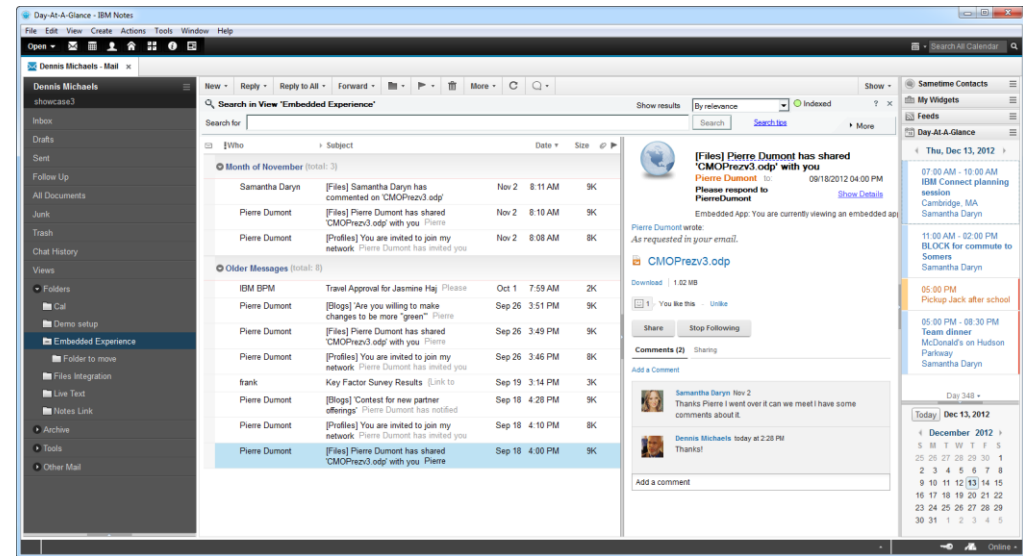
Day-At-A-Glance - IBM Notes

File Edit View Create Actions Tools Window Help

Open

Search All Calendar

Dennis Michaels - Mail ×

Dennis Michaels
showcase3
Inbox
Drafts
Sent
Follow Up
All Documents
Junk
Trash
Chat History
Views
Folders
Cal
Demo setup
Embedded Experience
Folder to move
Files Integration
Live Text
Notes Link
Archive
Tools
Other Mail

New · Reply · Reply to All · Forward · More · Show

Search in View "Embedded Experience"

Show results By relevance Indexed

Search for Search Search tips More

Who Subject Date Size

Month of November (total: 3)

| Who | Subject | Date | Time | Size |
|---|---|---|---|---|
| Samantha Daryn | [Files] Samantha Daryn has commented on 'CMOPrezv3.odp' | Nov 2 | 8:11 AM | 9K |
| Pierre Dumont | [Files] Pierre Dumont has shared 'CMOPrezv3.odp' with you Pierre | Nov 2 | 8:10 AM | 9K |
| Pierre Dumont | [Profiles] You are invited to join my network Pierre Dumont has invited you | Nov 2 | 8:08 AM | 8K |

Older Messages (total: 8)

| Who | Subject | Date | Time | Size |
|---|---|---|---|---|
| IBM BPM | Travel Approval for Jasmine Haj Please | Oct 1 | 7:59 AM | 2K |
| Pierre Dumont | [Blogs] 'Are you willing to make changes to be more "green"' Pierre | Sep 26 | 3:51 PM | 9K |
| Pierre Dumont | [Files] Pierre Dumont has shared 'CMOPrezv3.odp' with you Pierre | Sep 26 | 3:49 PM | 9K |
| Pierre Dumont | [Profiles] You are invited to join my network Pierre Dumont has invited you | Sep 26 | 3:46 PM | 8K |
| frank | Key Factor Survey Results Link to | Sep 19 | 3:14 PM | 3K |
| Pierre Dumont | [Blogs] 'Contest for new partner offerings' Pierre Dumont has notified | Sep 18 | 4:28 PM | 9K |
| Pierre Dumont | [Profiles] You are invited to join my network Pierre Dumont has invited you | Sep 18 | 4:10 PM | 8K |
| Pierre Dumont | [Files] Pierre Dumont has shared 'CMOPrezv3.odp' with you Pierre | Sep 18 | 4:00 PM | 9K |

[Files] Pierre Dumont has shared 'CMOPrezv3.odp' with you
Pierre Dumont to 09/18/2012 04:00 PM
Please respond to PierreDumont
Show Details
Embedded App: You are currently viewing an embedded app

Pierre Dumont wrote:
As requested in your email.

CMOPrezv3.odp
Download | 1.02 MB
1 You like this · Unlike
Share Stop Following
Comments (2) Sharing
Add a Comment
Samantha Daryn Nov 2
Thanks Pierre I went over it can we meet I have some comments about it.
Dennis Michaels today at 2:28 PM
Thanks!
Add a comment

Sametime Contacts
My Widgets
Feeds
Day-At-A-Glance
Thu, Dec 13, 2012
07:00 AM - 10:00 AM
IBM Connect planning session
Cambridge, MA
Samantha Daryn
11:00 AM - 02:00 PM
BLOCK for commute to Somers
Samantha Daryn
05:00 PM
Pickup Jack after school
05:00 PM - 08:30 PM
Team dinner
McDonald's on Hudson Parkway
Samantha Daryn
Day 348
Today Dec 13, 2012
December 2012
S M T W T F S
25 26 27 28 29 30 1
2 3 4 5 6 7 8
9 10 11 12 13 14 15
16 17 18 19 20 21 22
23 24 25 26 27 28 29
30 31 1 2 3 4 5

Online